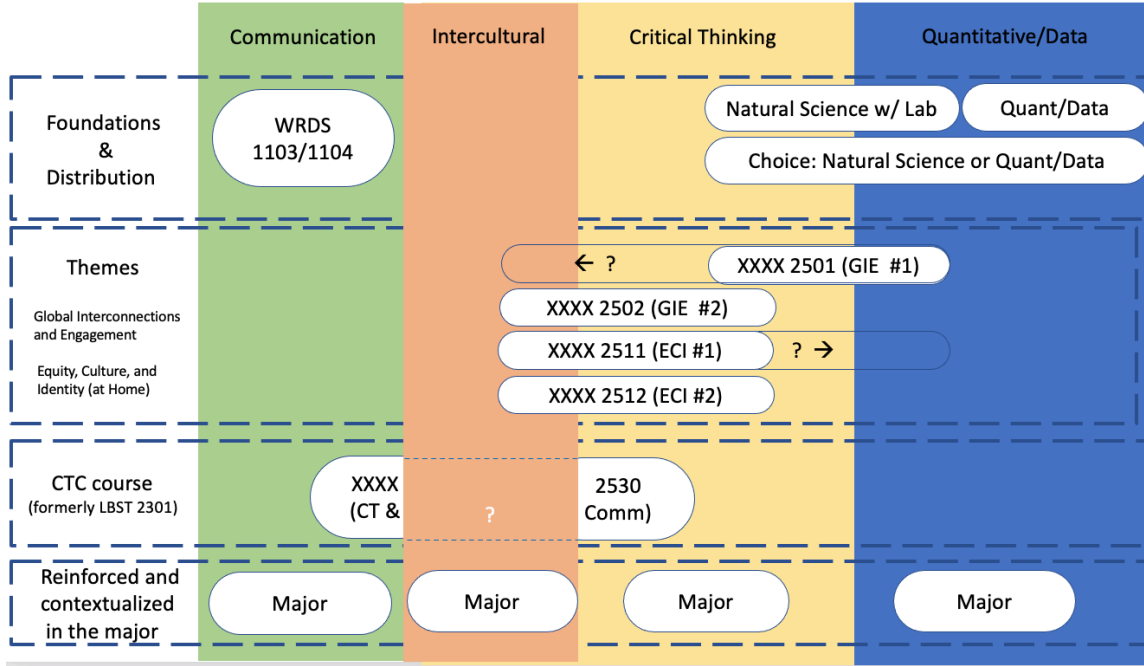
Communication

Intercultural

Critical Thinking

Quantitative/Data

Foundations & Distribution

WRDS 1103/1104

Natural Science w/ Lab

Quant/Data

Choice: Natural Science or Quant/Data

Themes

Global Interconnections and Engagement

Equity, Culture, and Identity (at Home)

← ?

XXXX 2501 (GIE #1)

XXXX 2502 (GIE #2)

XXXX 2511 (ECI #1)

? →

XXXX 2512 (ECI #2)

CTC course (formerly LBST 2301)

XXXX (CT &

?

2530 Comm)

Reinforced and contextualized in the major

Major

Major

Major

Major